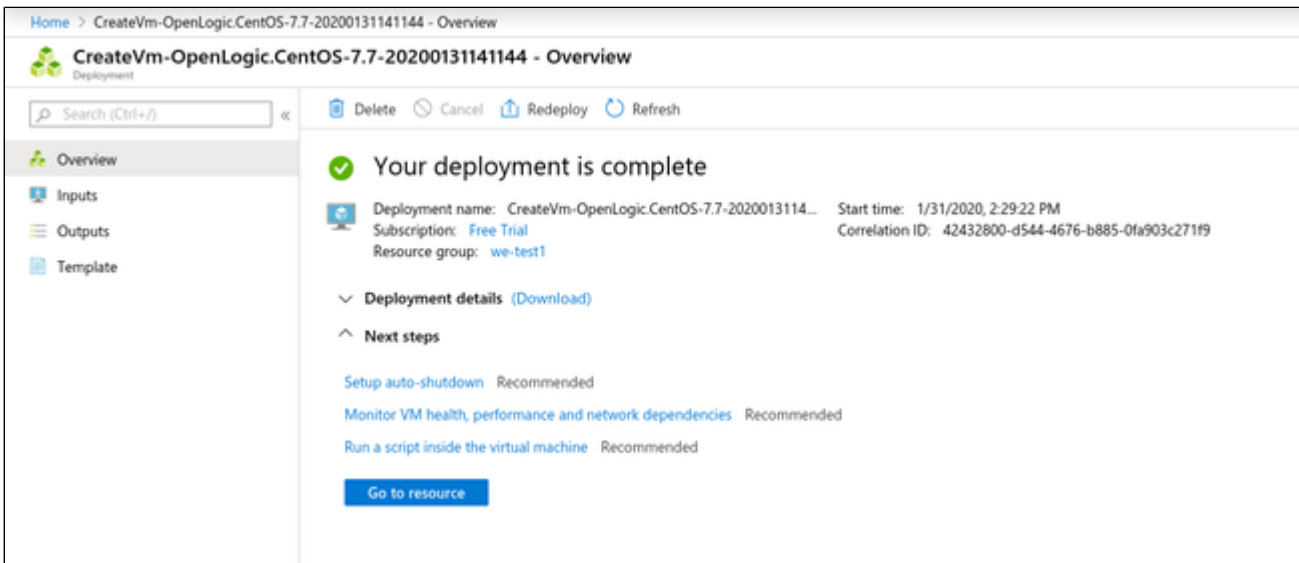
Home > CreateVm-OpenLogic.CentOS-7.7-20200131141144 - Overview

CreateVm-OpenLogic.CentOS-7.7-20200131141144 - Overview
Deployment

Search (Ctrl+/) «

Overview
Inputs
Outputs
Template

Delete Cancel Redeploy Refresh

Your deployment is complete

Deployment name: CreateVm-OpenLogic.CentOS-7.7-2020013114...
Subscription: Free Trial
Resource group: we-test1

Start time: 1/31/2020, 2:29:22 PM
Correlation ID: 42432800-d544-4676-b885-0fa903c271f9

Deployment details (Download)

Next steps

Setup auto-shutdown Recommended

Monitor VM health, performance and network dependencies Recommended

Run a script inside the virtual machine Recommended

Go to resource